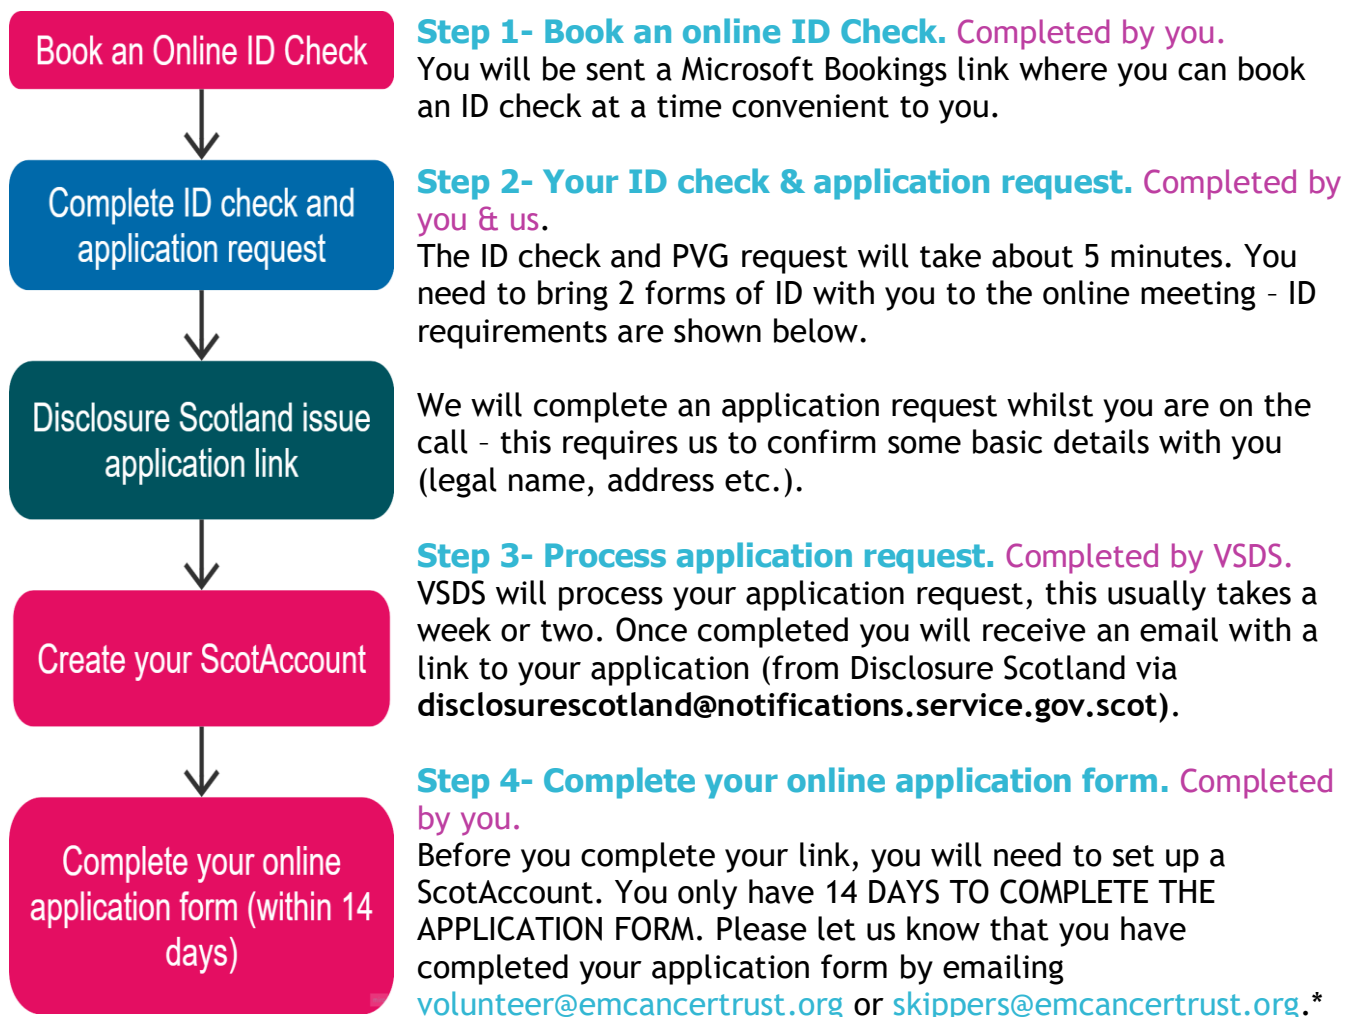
Book an Online ID Check

Complete ID check and application request

Disclosure Scotland issue application link

Create your ScotAccount

Complete your online application form (within 14 days)

Step 1- Book an online ID Check. Completed by you.
You will be sent a Microsoft Bookings link where you can book an ID check at a time convenient to you.

Step 2- Your ID check & application request. Completed by you & us.
The ID check and PVG request will take about 5 minutes. You need to bring 2 forms of ID with you to the online meeting – ID requirements are shown below.

We will complete an application request whilst you are on the call – this requires us to confirm some basic details with you (legal name, address etc.).

Step 3- Process application request. Completed by VSDS.
VSDS will process your application request, this usually takes a week or two. Once completed you will receive an email with a link to your application (from Disclosure Scotland via disclosurescotland@notifications.service.gov.scot).

Step 4- Complete your online application form. Completed by you.
Before you complete your link, you will need to set up a ScotAccount. You only have 14 DAYS TO COMPLETE THE APPLICATION FORM. Please let us know that you have completed your application form by emailing volunteer@emcancertrust.org or skippers@emcancertrust.org.*